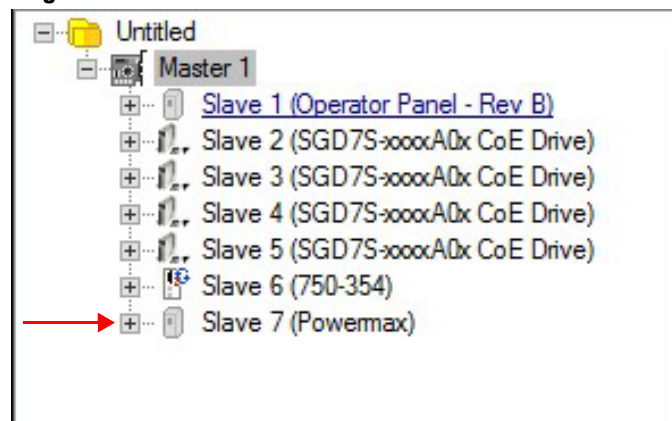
Untitled
Master 1
Slave 1 (Operator Panel - Rev B)
Slave 2 (SGD7S-xxxxA0x CoE Drive)
Slave 3 (SGD7S-xxxxA0x CoE Drive)
Slave 4 (SGD7S-xxxxA0x CoE Drive)
Slave 5 (SGD7S-xxxxA0x CoE Drive)
Slave 6 (750-354)
Slave 7 (Powermax)